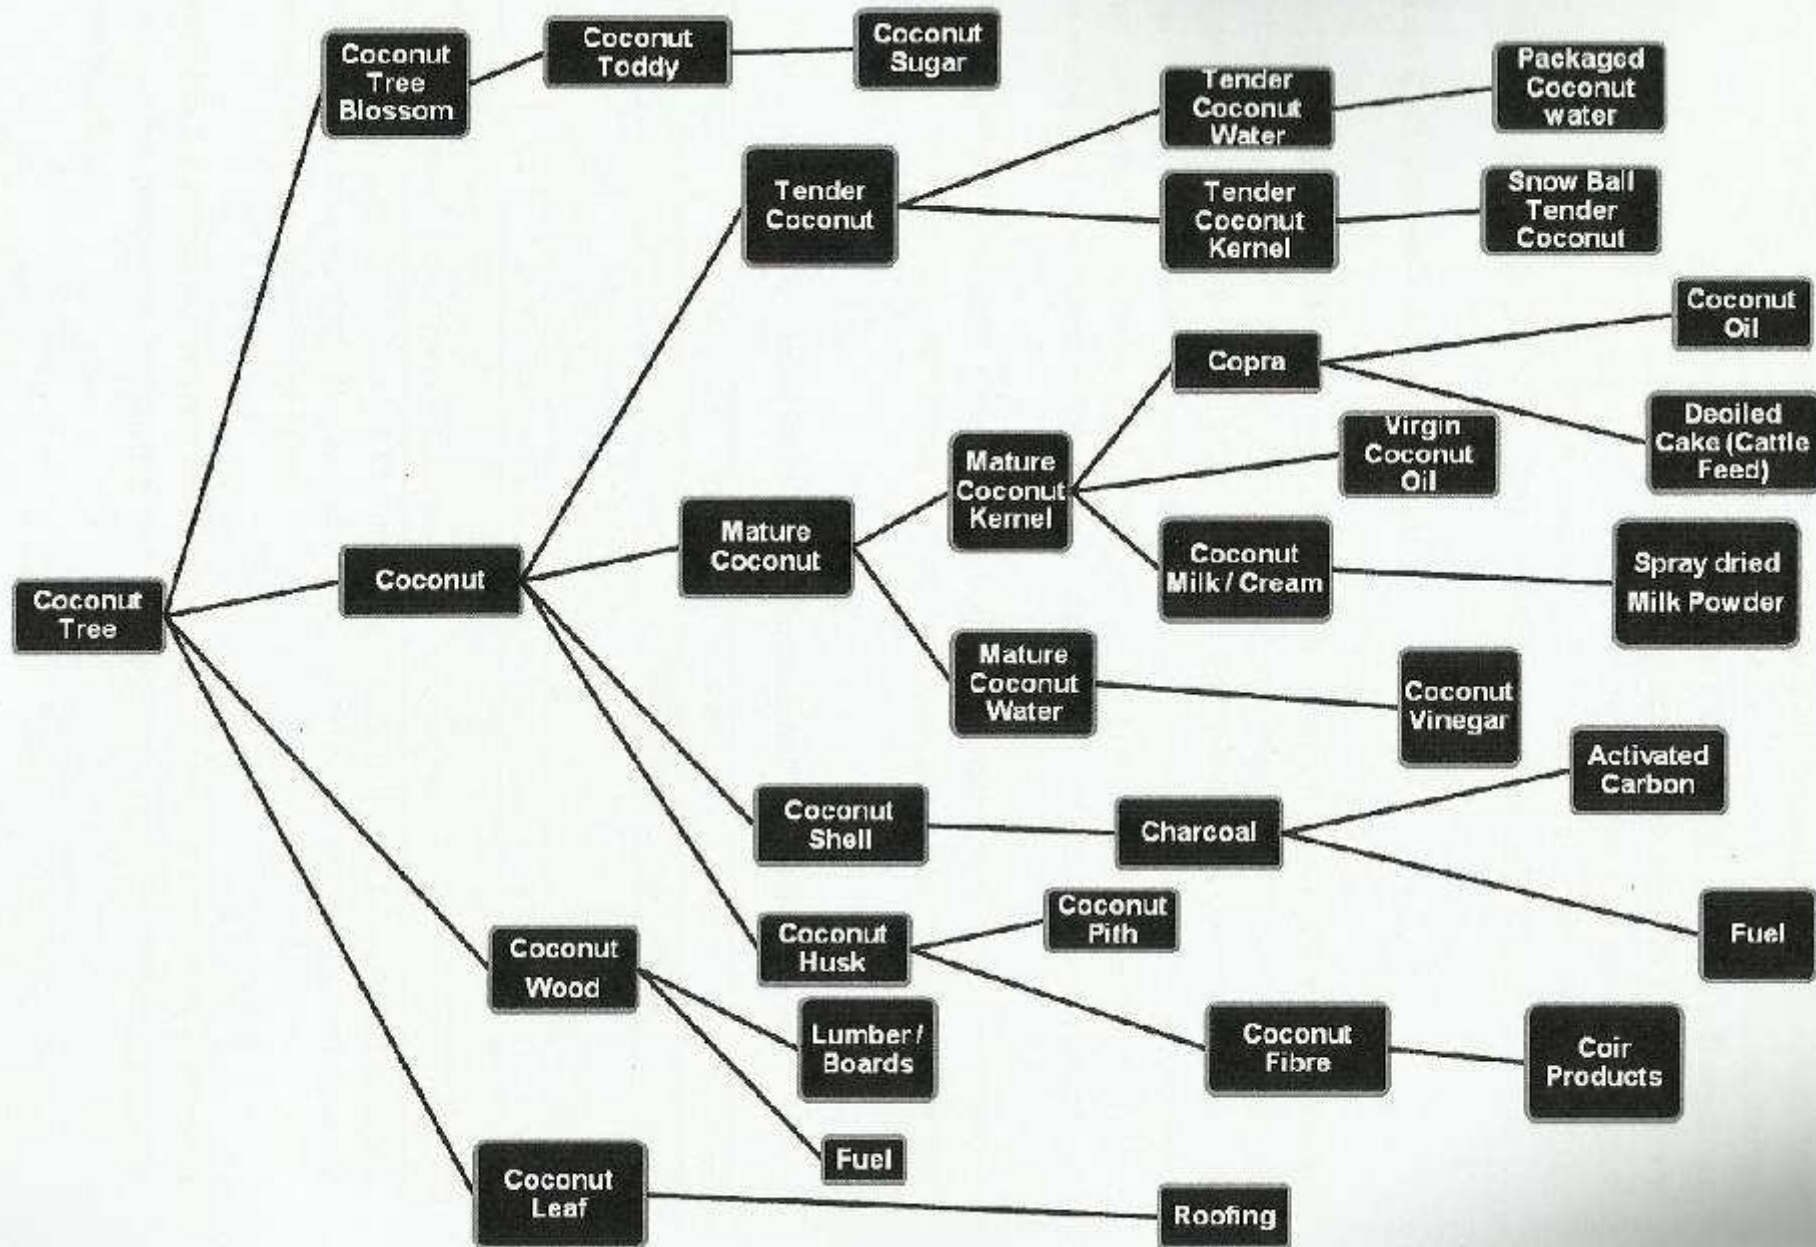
Coconut Tree

Coconut Tree Blossom

Coconut Toddy

Coconut Sugar

Coconut

Tender Coconut

Tender Coconut Water

Packaged Coconut water

Tender Coconut Kernel

Snow Ball Tender Coconut

Mature Coconut

Mature Coconut Kernel

Copra

Coconut Oil

Deoiled Cake (Cattle Feed)

Virgin Coconut Oil

Coconut Milk / Cream

Spray dried Milk Powder

Mature Coconut Water

Coconut Vinegar

Coconut Shell

Charcoal

Activated Carbon

Fuel

Coconut Husk

Coconut Pith

Coconut Fibre

Coir Products

Coconut Wood

Lumber / Boards

Fuel

Coconut Leaf

Roofing